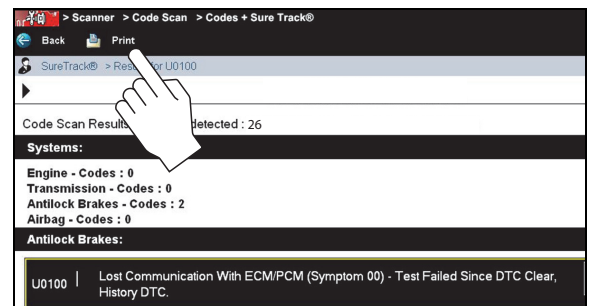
> Scanner > Code Scan > Codes + Sure Track®

Back Print

SureTrack® > Res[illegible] or U0100

Code Scan Results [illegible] detected : 26

Systems:

Engine - Codes : 0
Transmission - Codes : 0
Antilock Brakes - Codes : 2
Airbag - Codes : 0

Antilock Brakes:

U0100 | Lost Communication With ECM/PCM (Symptom 00) - Test Failed Since DTC Clear, History DTC.